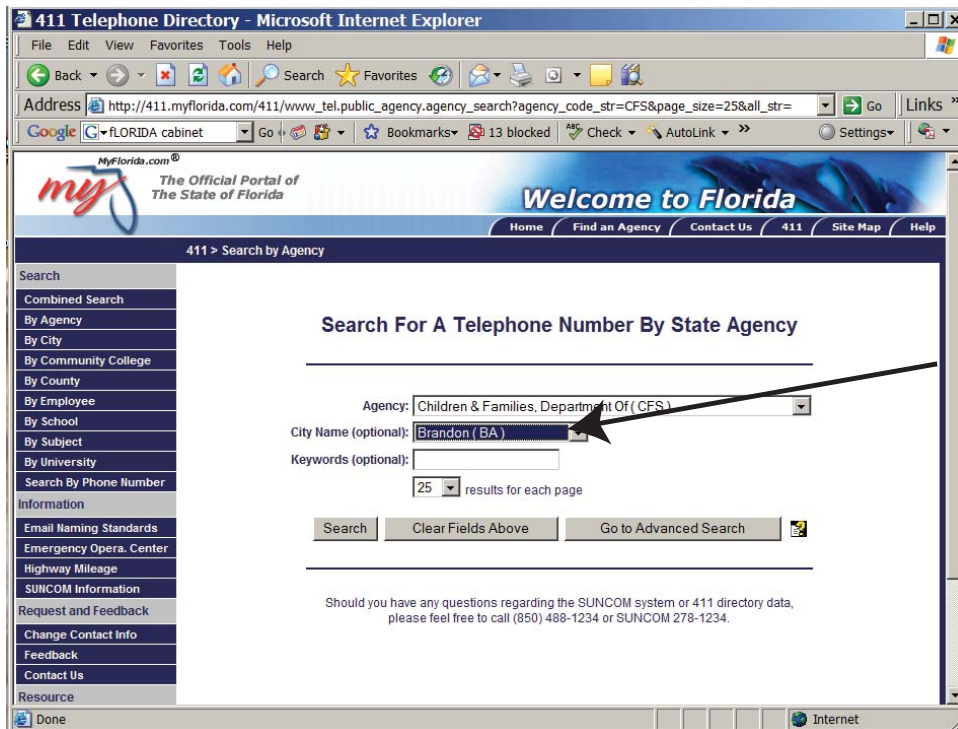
411 Telephone Directory - Microsoft Internet Explorer

File Edit View Favorites Tools Help

Back Search Favorites

Address http://411.myflorida.com/411/www_tel.public_agency.agency_search?agency_code_str=CFS&page_size=25&all_str= Go Links

Google fLORIDA cabinet Go Bookmarks 13 blocked Check AutoLink Settings

MyFlorida.com®
The Official Portal of The State of Florida

Welcome to Florida

Home Find an Agency Contact Us 411 Site Map Help

411 > Search by Agency

Search
Combined Search
By Agency
By City
By Community College
By County
By Employee
By School
By Subject
By University
Search By Phone Number
Information
Email Naming Standards
Emergency Opera. Center
Highway Mileage
SUNCOM Information
Request and Feedback
Change Contact Info
Feedback
Contact Us
Resource

Search For A Telephone Number By State Agency

Agency: Children & Families, Department Of ( CFS )
City Name (optional): Brandon ( BA )
Keywords (optional):
25 results for each page

Search Clear Fields Above Go to Advanced Search

Should you have any questions regarding the SUNCOM system or 411 directory data, please feel free to call (850) 488-1234 or SUNCOM 278-1234.

Done Internet